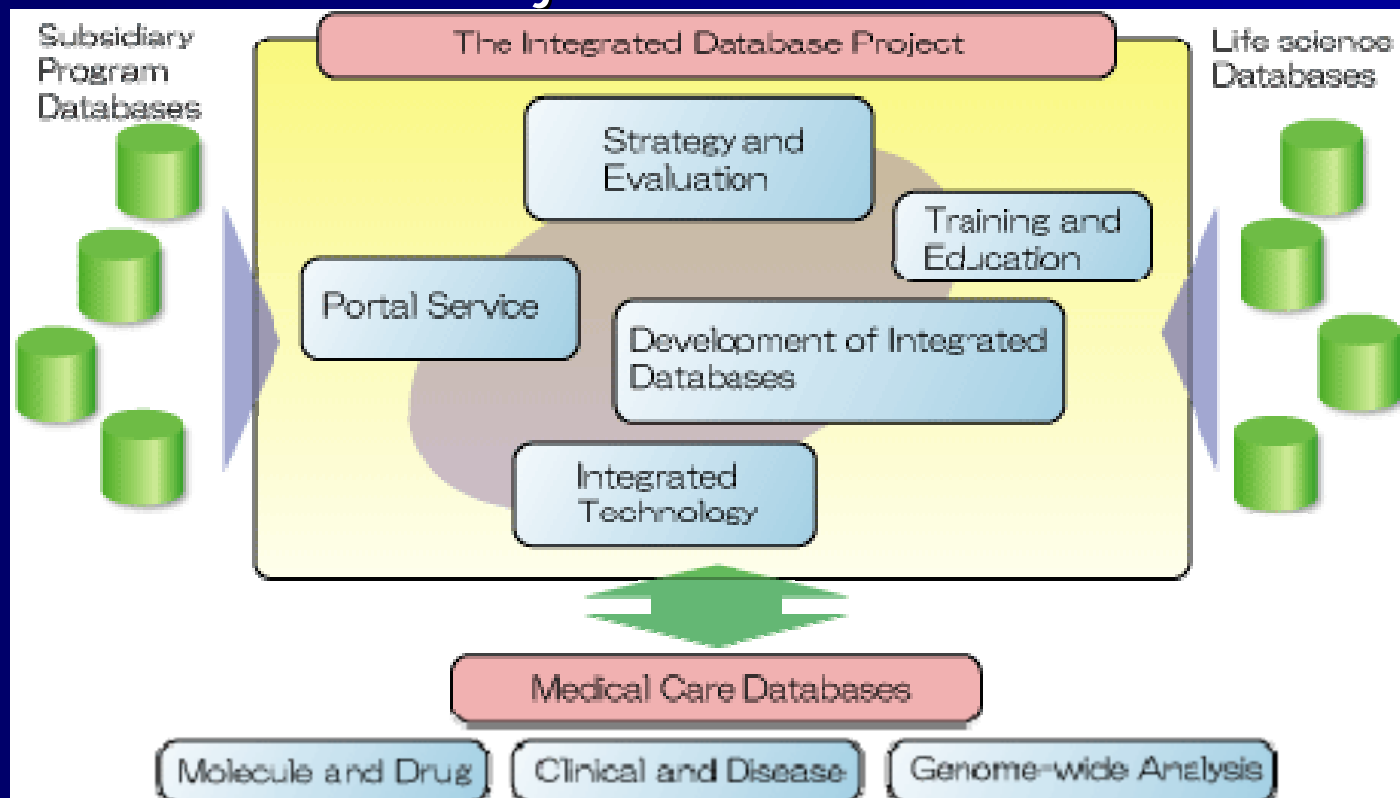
Subsidiary Program Databases

The Integrated Database Project

Life science Databases

Strategy and Evaluation

Training and Education

Portal Service

Development of Integrated Databases

Integrated Technology

Medical Care Databases

Molecule and Drug

Clinical and Disease

Genome-wide Analysis